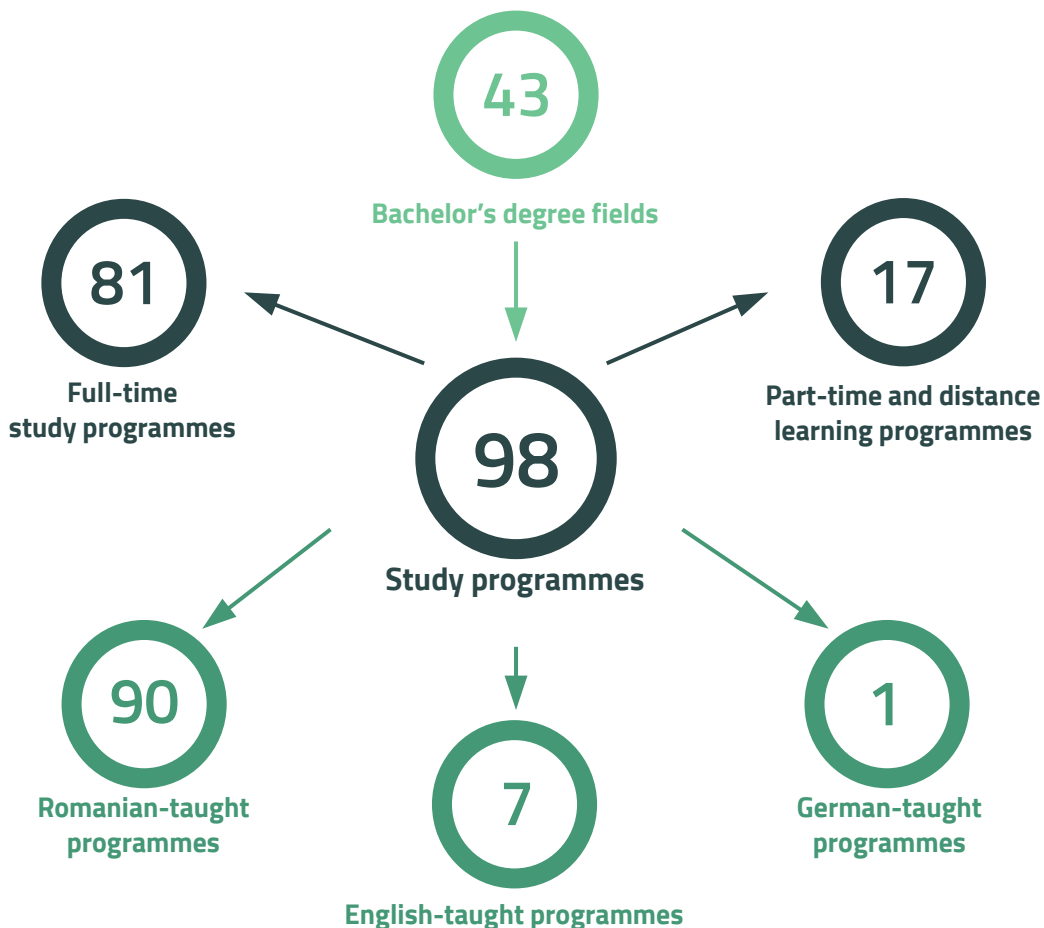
43

Bachelor’s degree fields

81

Full-time study programmes

98

Study programmes

17

Part-time and distance learning programmes

90

Romanian-taught programmes

7

English-taught programmes

1

German-taught programmes